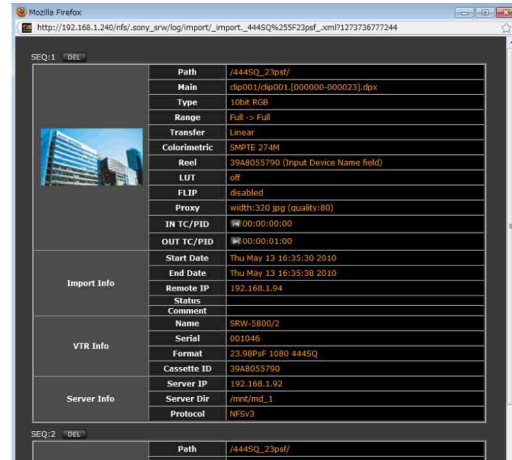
Mozilla Firefox

http://192.168.1.240/nfs/.sony_srw/log/import/_import._444SQ%255F23psf_.xml?1273736777244

SEQ:1 DEL

| | Path | /444SQ_23psf/ |
|---|---|---|
| | Main | clip001/clip001.[000000-000023].dpx |
| | Type | 10bit RGB |
| | Range | Full -> Full |
| | Transfer | Linear |
| | Colorimetric | SMPTE 274M |
| | Reel | 39A8055790 (Input Device Name field) |
| | LUT | off |
| | FLIP | disabled |
| | Proxy | width:320 jpg (quality:80) |
| | IN TC/PID | 00:00:00:00 |
| | OUT TC/PID | 00:00:01:00 |
| Import Info | Start Date | Thu May 13 16:35:30 2010 |
| | End Date | Thu May 13 16:35:38 2010 |
| | Remote IP | 192.168.1.94 |
| | Status | |
| | Comment | |
| VTR Info | Name | SRW-5800/2 |
| | Serial | 001046 |
| | Format | 23.98PsF 1080 444SQ |
| | Cassette ID | 39A8055790 |
| Server Info | Server IP | 192.168.1.92 |
| | Server Dir | /mnt/md_1 |
| | Protocol | NFSv3 |

SEQ:2 DEL

| | Path | /444SQ_23psf/ |
|---|---|---|